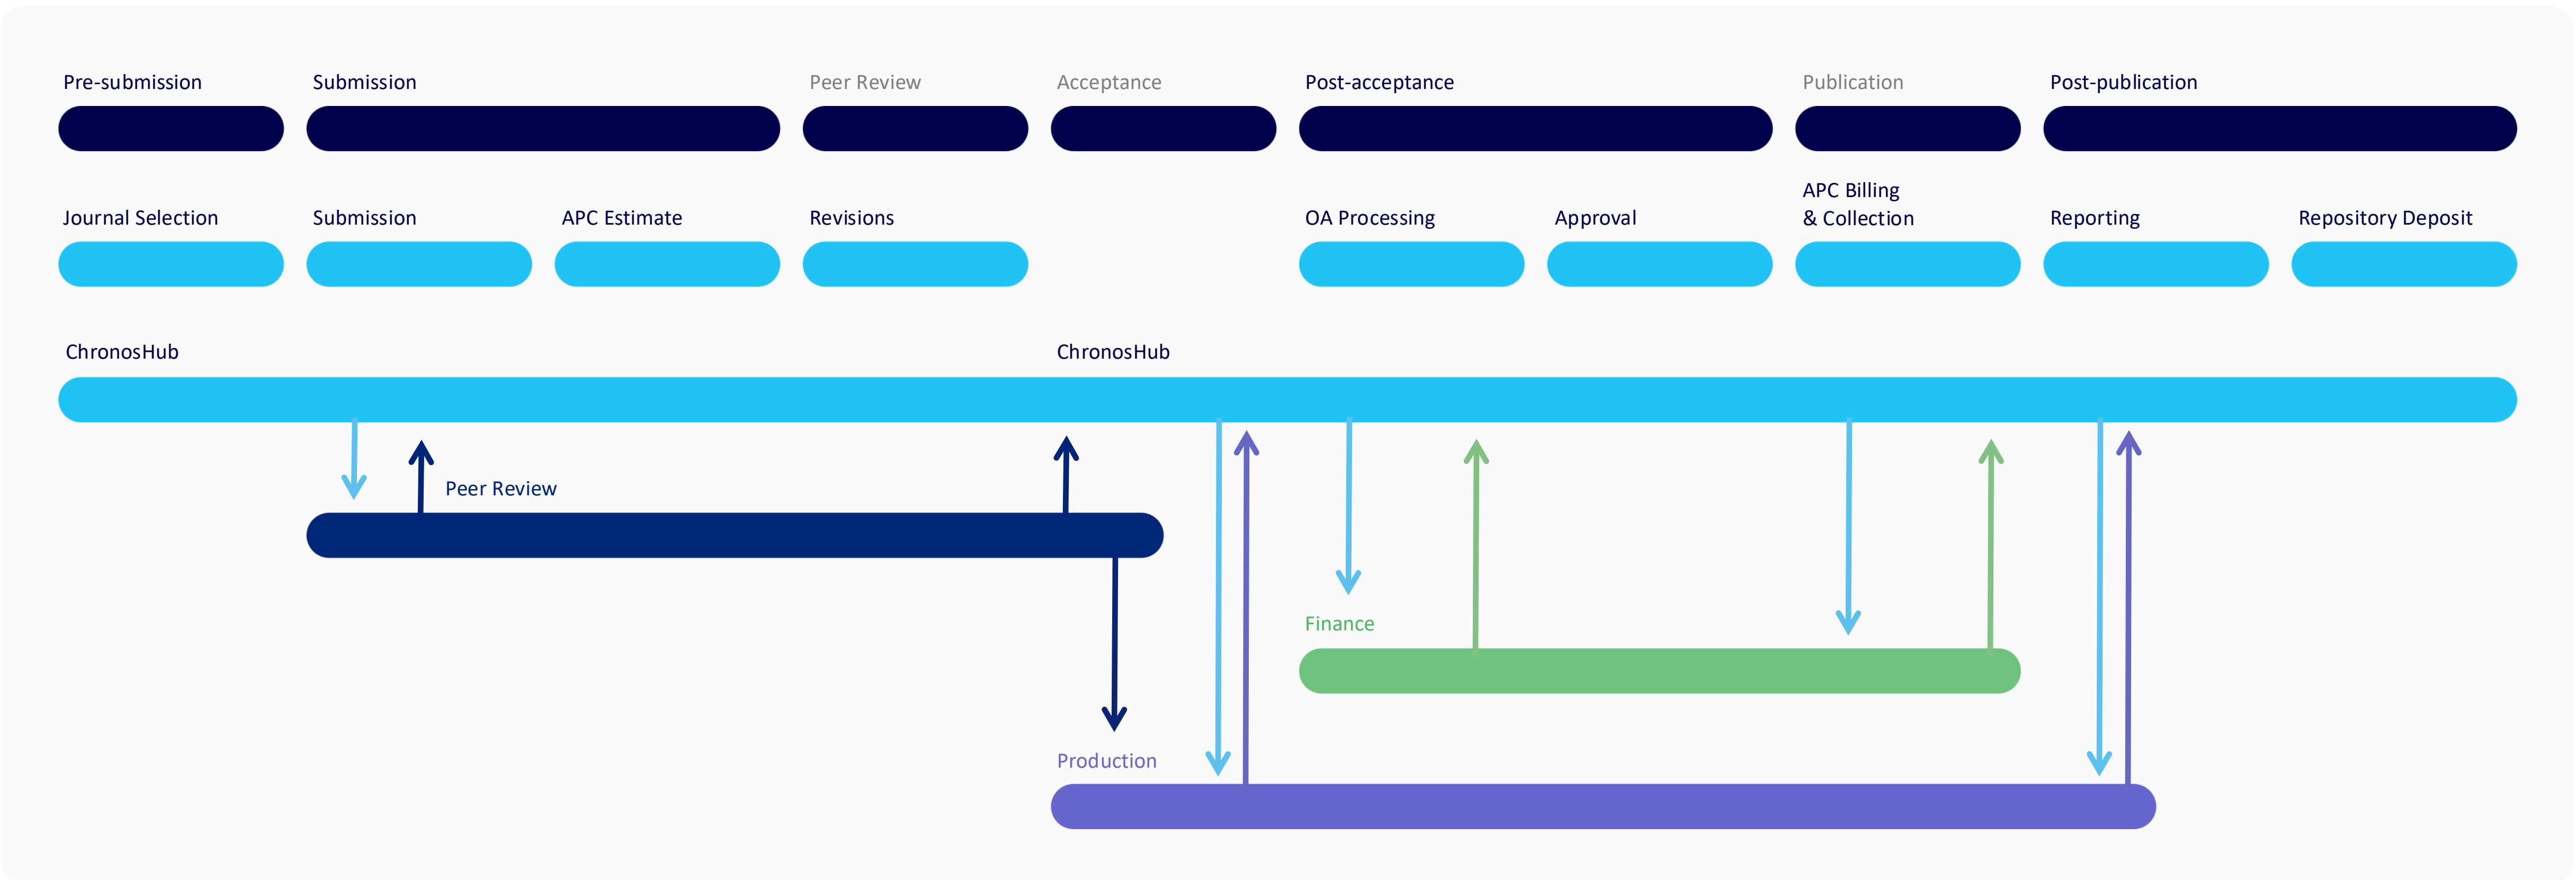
Pre-submission
Submission
Peer Review
Acceptance
Post-acceptance
Publication
Post-publication

Journal Selection
Submission
APC Estimate
Revisions
OA Processing
Approval
APC Billing & Collection
Reporting
Repository Deposit

ChronosHub
ChronosHub

Peer Review

Finance

Production